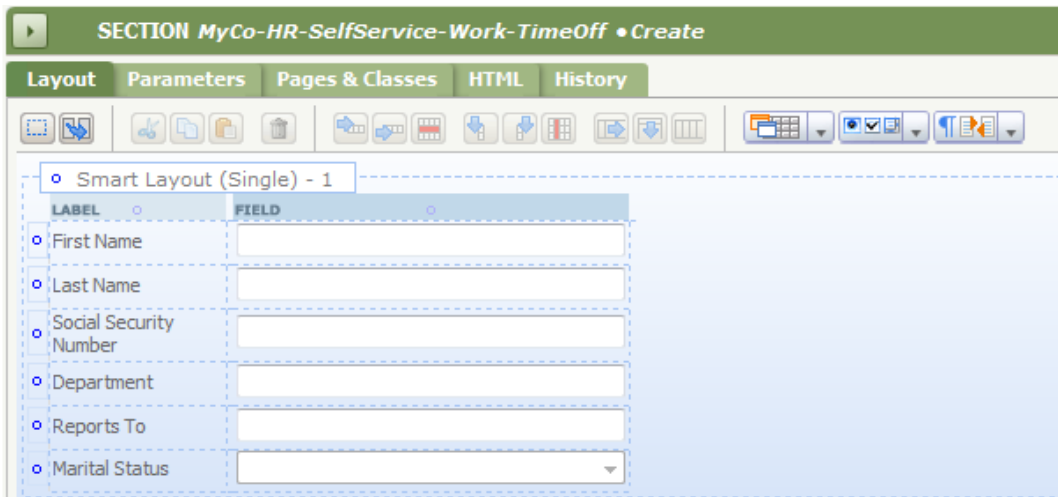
SECTION MyCo-HR-SelfService-Work-TimeOff • Create

Layout Parameters Pages & Classes HTML History

Smart Layout (Single) - 1

| LABEL | FIELD |
|---|---|
| First Name | |
| Last Name | |
| Social Security Number | |
| Department | |
| Reports To | |
| Marital Status | |